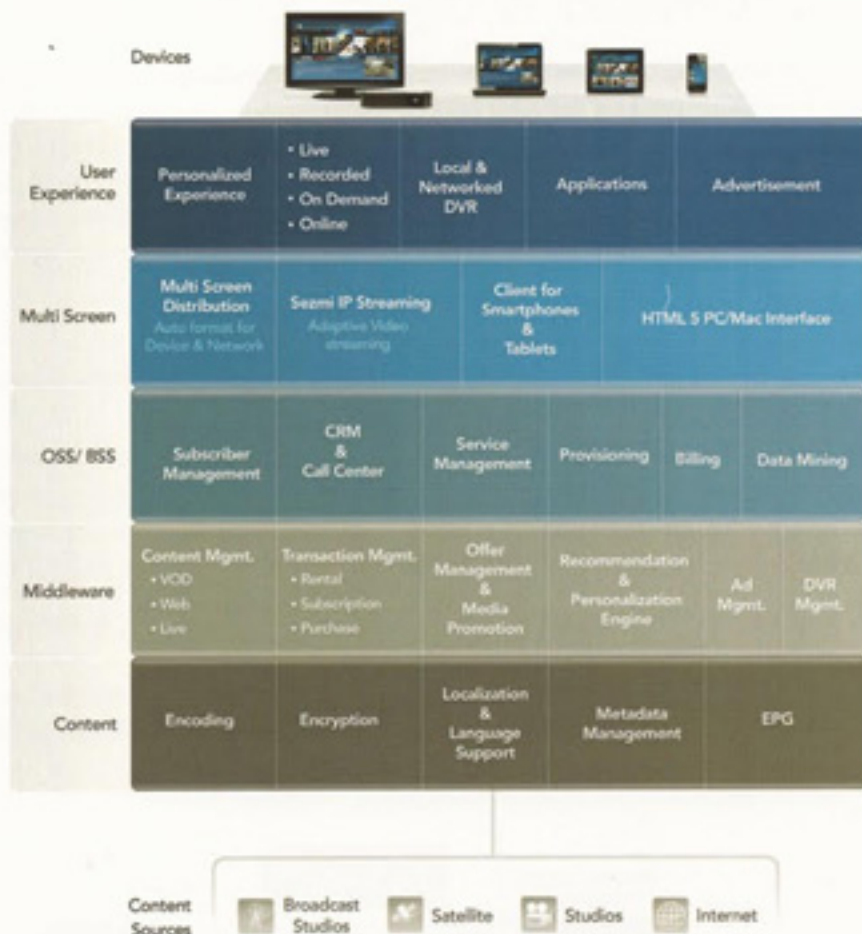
Devices

User Experience

Personalized Experience

• Live
• Recorded
• On Demand
• Online

Local & Networked DVR

Applications

Advertisement

Multi Screen

Multi Screen Distribution
Auto format for Device & Network

Sezmi IP Streaming
Adaptive Video streaming

Client for Smartphones & Tablets

HTML 5 PC/Mac Interface

OSS/ BSS

Subscriber Management

CRM & Call Center

Service Management

Provisioning

Billing

Data Mining

Middleware

Content Mgmt.
• VOD
• Web
• Live

Transaction Mgmt.
• Rental
• Subscription
• Purchase

Offer Management & Media Promotion

Recommendation & Personalization Engine

Ad Mgmt.

DVR Mgmt.

Content

Encoding

Encryption

Localization & Language Support

Metadata Management

EPG

Content Sources

Broadcast Studios

Satellite

Studios

Internet